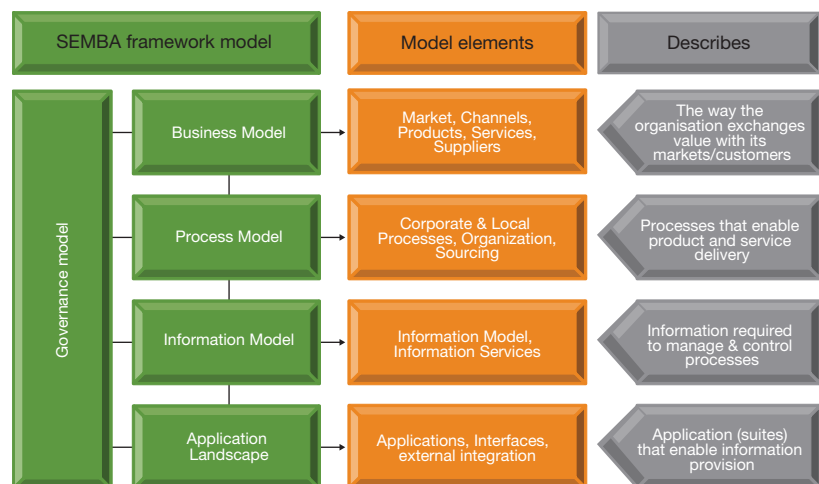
SEMBA framework model

Model elements

Describes

Governance model

Business Model

Market, Channels, Products, Services, Suppliers

The way the organisation exchanges value with its markets/customers

Process Model

Corporate & Local Processes, Organization, Sourcing

Processes that enable product and service delivery

Information Model

Information Model, Information Services

Information required to manage & control processes

Application Landscape

Applications, Interfaces, external integration

Application (suites) that enable information provision